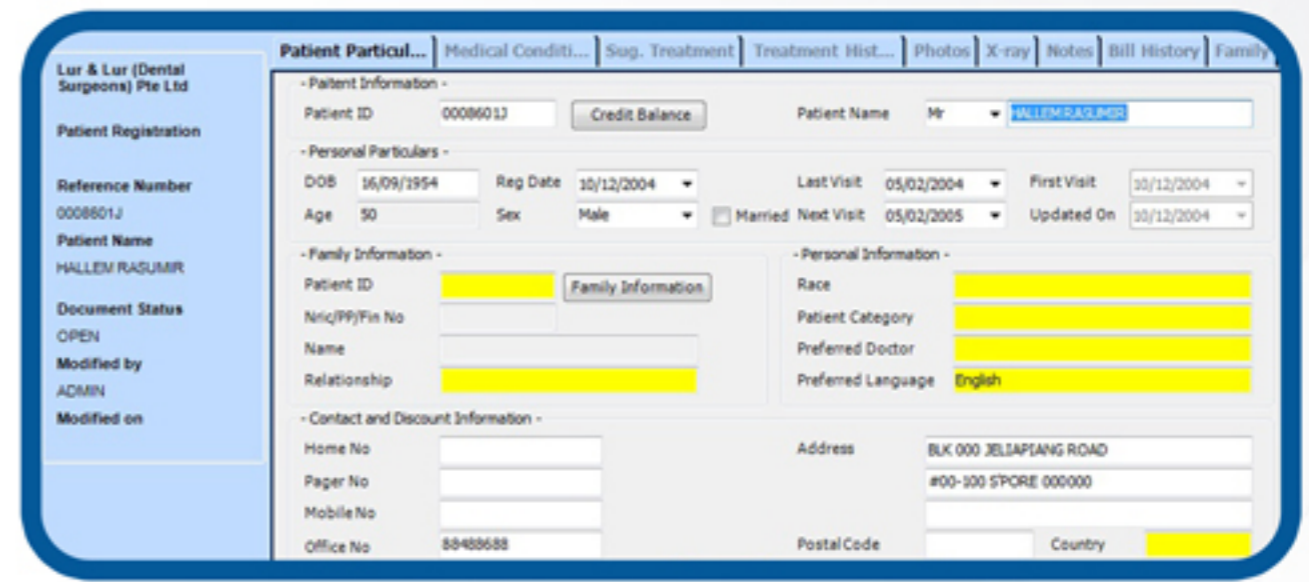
Lur & Lur (Dental Surgeons) Pte Ltd

Patient Registration

Reference Number
0008601J
Patient Name
HALLEM RASUMIR

Document Status
OPEN
Modified by
ADMIN
Modified on

Patient Particul... | Medical Conditi... | Sug. Treatment | Treatment Hist... | Photos | X-ray | Notes | Bill History | Family

- Paitent Information -
Patient ID 0008601J Credit Balance
Patient Name Mr HALLEM RASUMIR

- Personal Particulars -
DOB 16/09/1954 Reg Date 10/12/2004 Last Visit 05/02/2004 First Visit 10/12/2004
Age 50 Sex Male Married Next Visit 05/02/2005 Updated On 10/12/2004

- Family Information -
Patient ID Family Information
Nric/PP/Fin No
Name
Relationship

- Personal Information -
Race
Patient Category
Preferred Doctor
Preferred Language English

- Contact and Discount Information -
Home No
Pager No
Mobile No
Office No 88488688
Address BLK 000 JELIAPIANG ROAD
#00-100 S'PORE 000000
Postal Code
Country